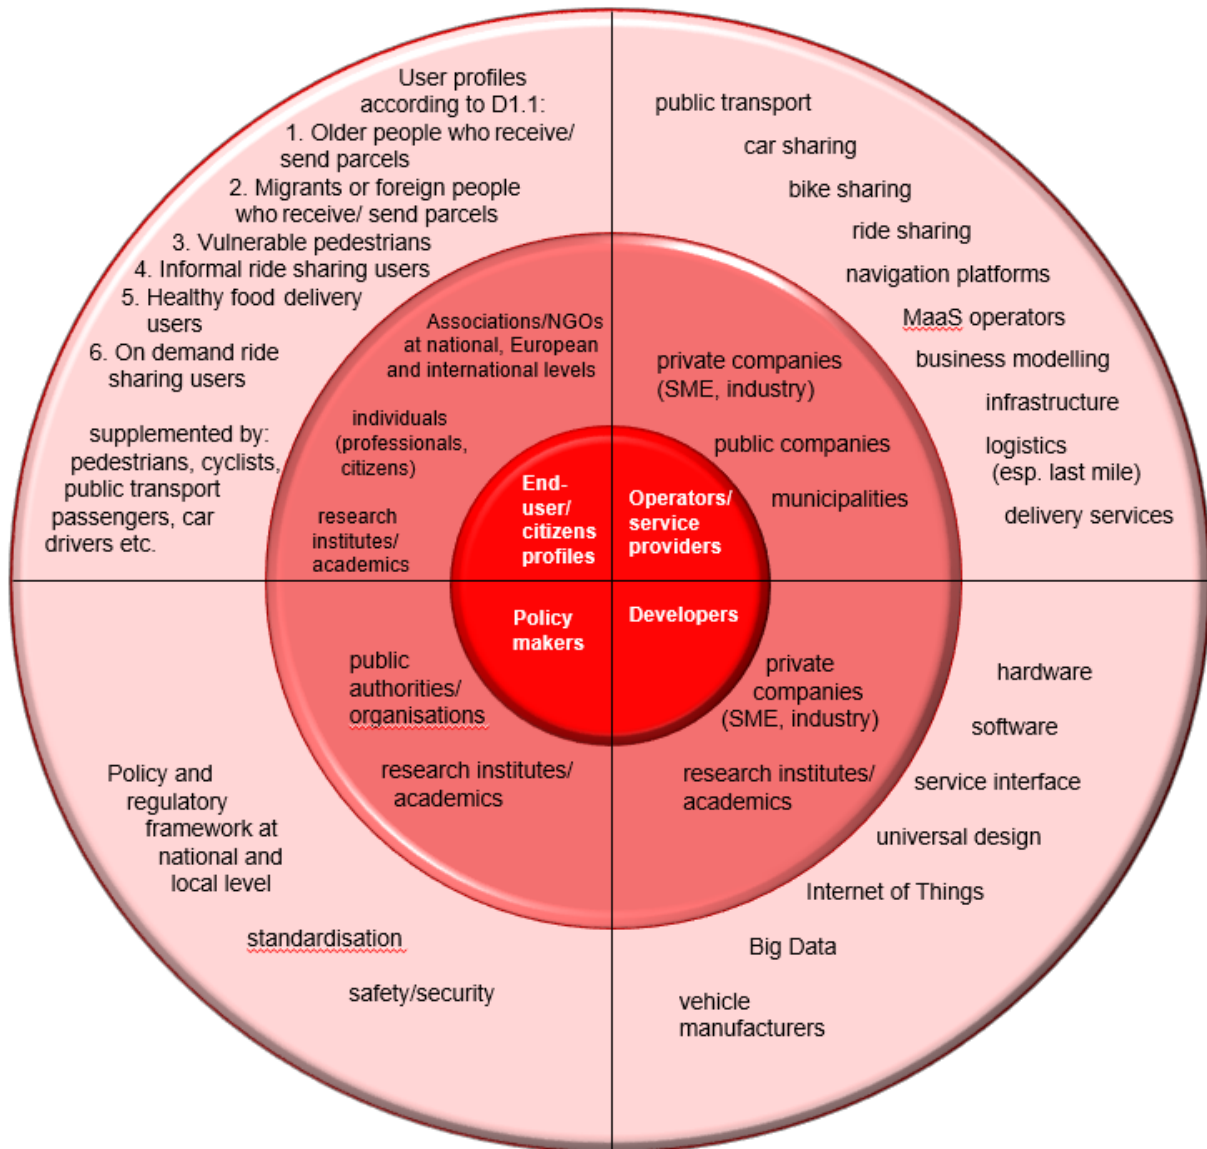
User profiles according to D1.1:
1. Older people who receive/ send parcels
2. Migrants or foreign people who receive/ send parcels
3. Vulnerable pedestrians
4. Informal ride sharing users
5. Healthy food delivery users
6. On demand ride sharing users

supplemented by: pedestrians, cyclists, public transport passengers, car drivers etc.

Associations/NGOs at national, European and international levels

individuals (professionals, citizens)

research institutes/ academics

End-user/ citizens profiles

public transport
car sharing
bike sharing
ride sharing
navigation platforms
MaaS operators
business modelling
infrastructure
logistics (esp. last mile)
delivery services

private companies (SME, industry)

public companies

municipalities

Operators/ service providers

Policy makers

public authorities/ organisations

research institutes/ academics

Policy and regulatory framework at national and local level

standardisation

safety/security

Developers

private companies (SME, industry)

research institutes/ academics

hardware
software
service interface
universal design
Internet of Things
Big Data
vehicle manufacturers